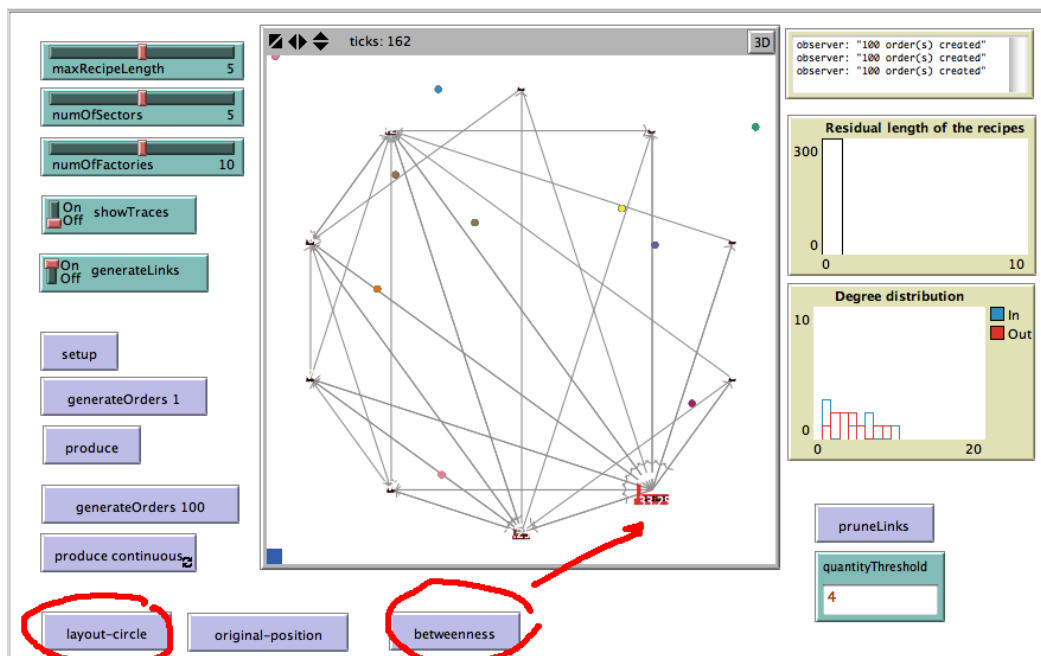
maxRecipeLength 5

numOfSectors 5

numOfFactories 10

On Off showTraces

On Off generateLinks

setup

generateOrders 1

produce

generateOrders 100

produce continuous

layout-circle

original-position

betweenness

ticks: 162

3D

observer: "100 order(s) created"
observer: "100 order(s) created"
observer: "100 order(s) created"

Residual length of the recipes

300

0

0

10

Degree distribution

10

0

0

20

In

Out

pruneLinks

quantityThreshold

4